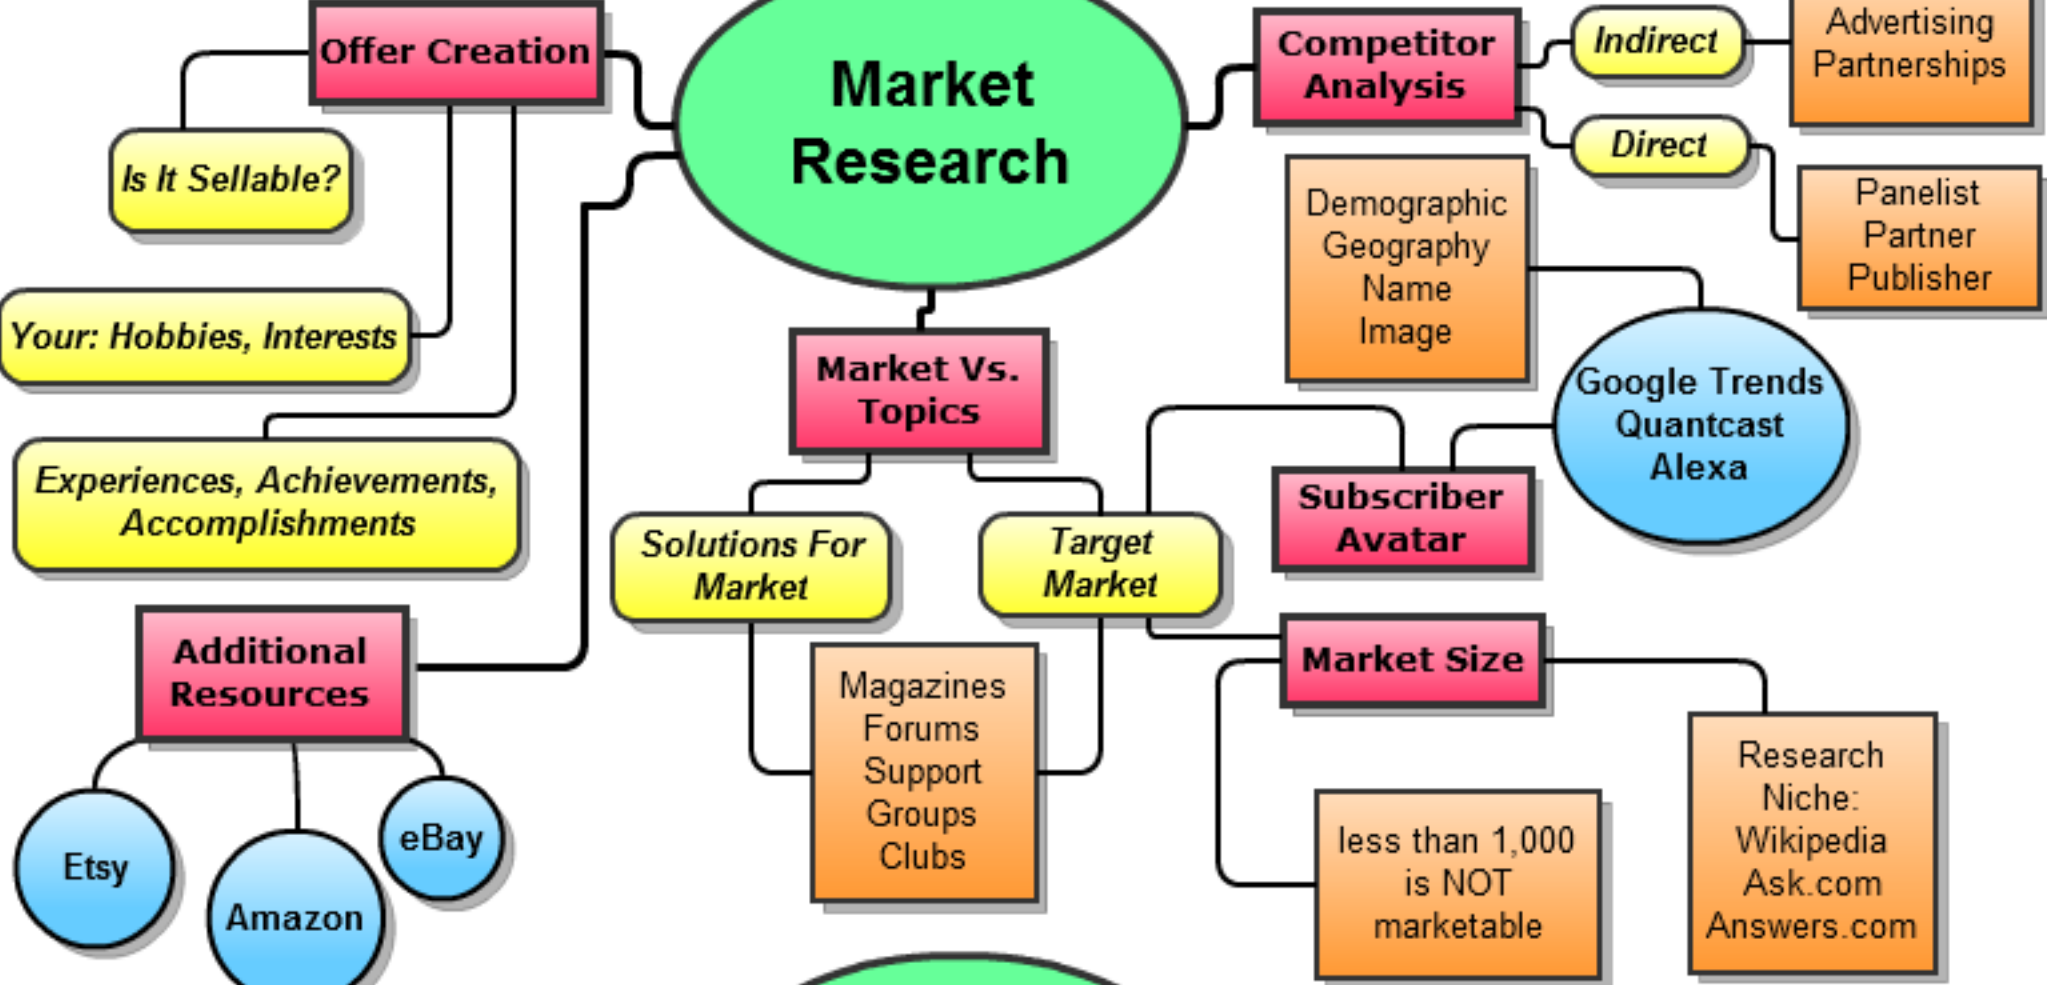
Market Research

Offer Creation

Is It Sellable?

Your: Hobbies, Interests

Experiences, Achievements, Accomplishments

Additional Resources

Etsy

Amazon

eBay

Market Vs. Topics

Solutions For Market

Target Market

Magazines
Forums
Support
Groups
Clubs

Competitor Analysis

Indirect

Advertising Partnerships

Direct

Panelist
Partner
Publisher

Demographic
Geography
Name
Image

Google Trends
Quantcast
Alexa

Subscriber Avatar

Market Size

less than 1,000 is NOT marketable

Research Niche:
Wikipedia
Ask.com
Answers.com